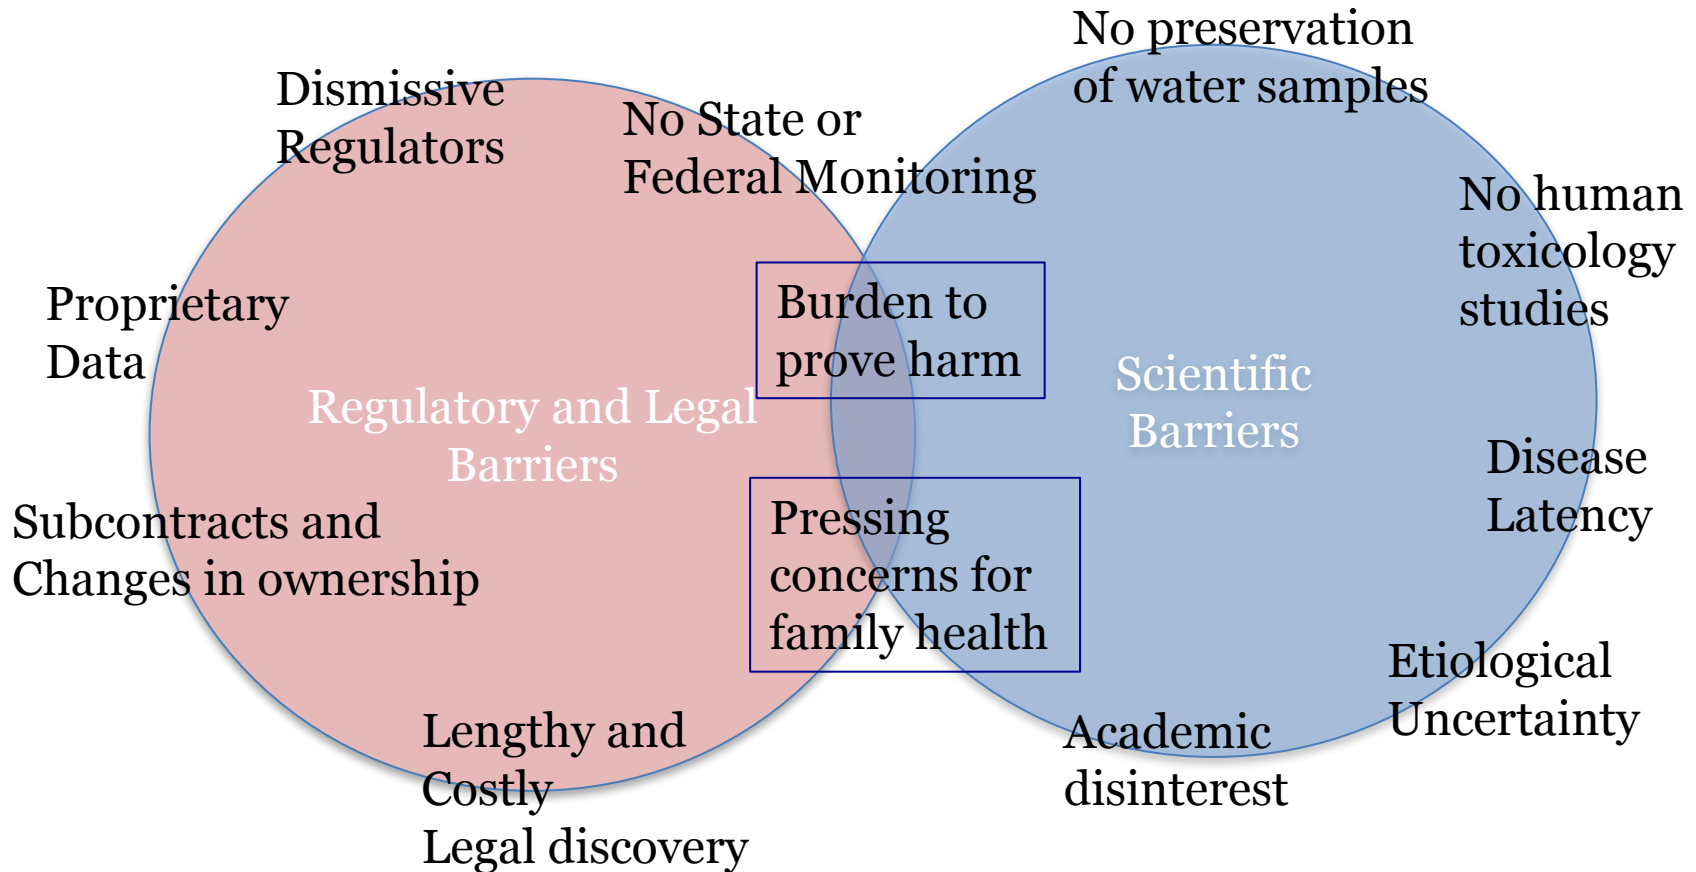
No preservation of water samples

Dismissive Regulators

No State or Federal Monitoring

No human toxicology studies

Proprietary Data

Burden to prove harm

Regulatory and Legal Barriers

Scientific Barriers

Disease Latency

Subcontracts and Changes in ownership

Pressing concerns for family health

Etiological Uncertainty

Lengthy and Costly Legal discovery

Academic disinterest